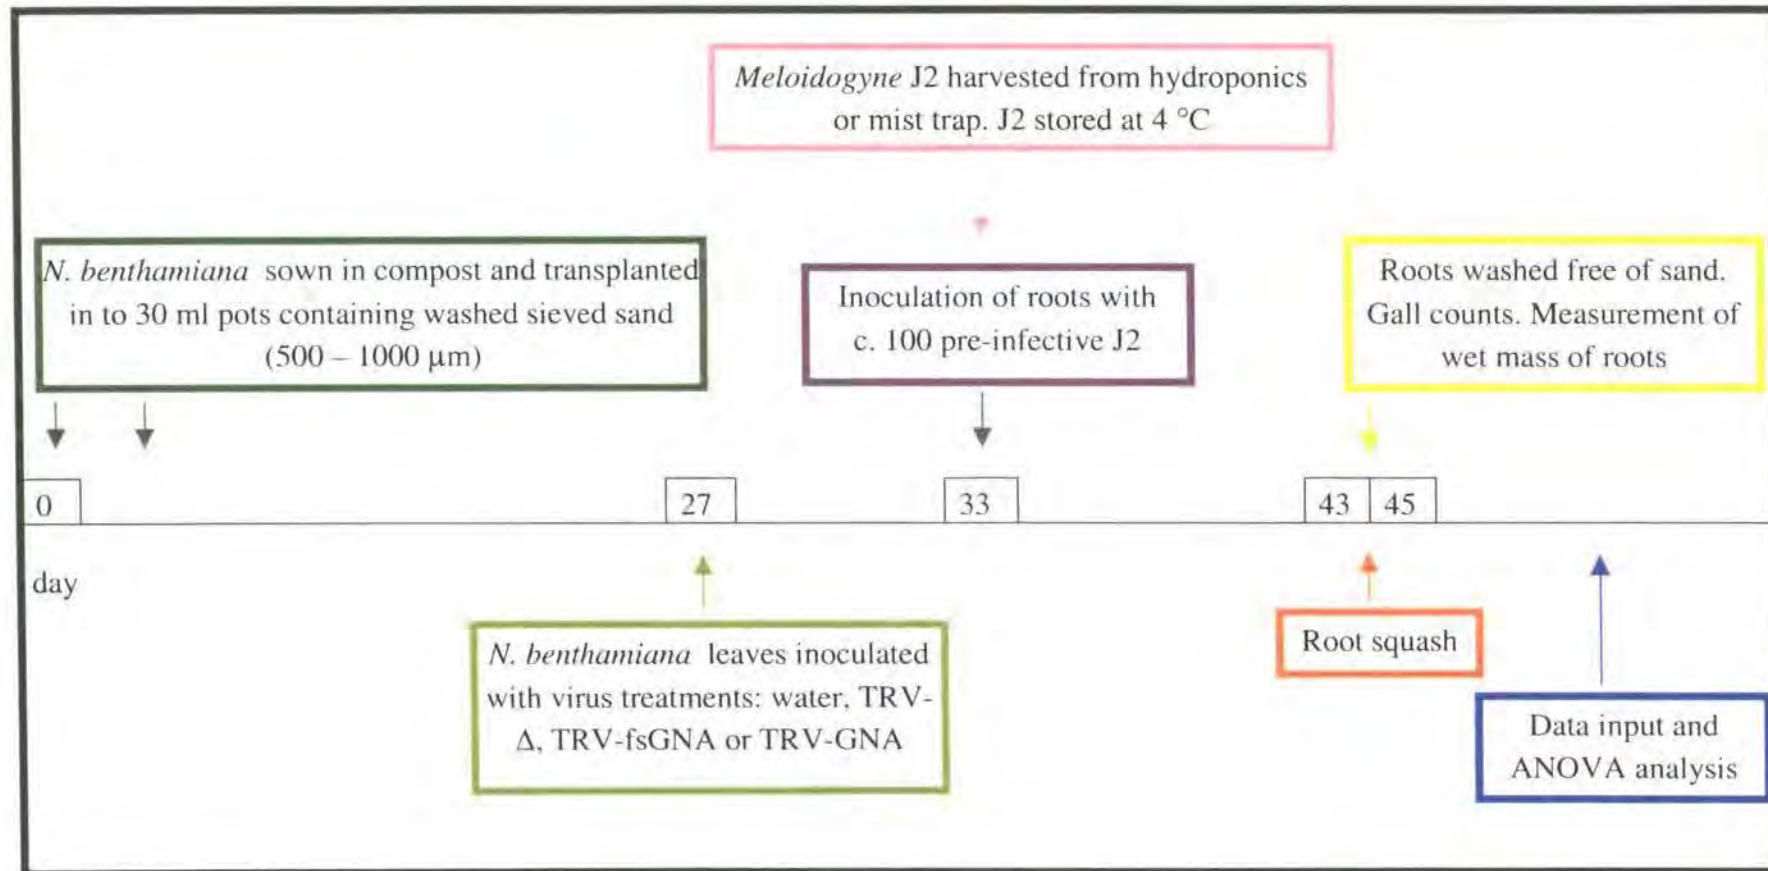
Meloidogyne J2 harvested from hydroponics or mist trap. J2 stored at 4 °C

N. benthamiana sown in compost and transplanted in to 30 ml pots containing washed sieved sand (500 – 1000 µm)

Inoculation of roots with c. 100 pre-infective J2

Roots washed free of sand. Gall counts. Measurement of wet mass of roots

0

27

33

43

45

day

N. benthamiana leaves inoculated with virus treatments: water, TRV-Δ, TRV-fsGNA or TRV-GNA

Root squash

Data input and ANOVA analysis